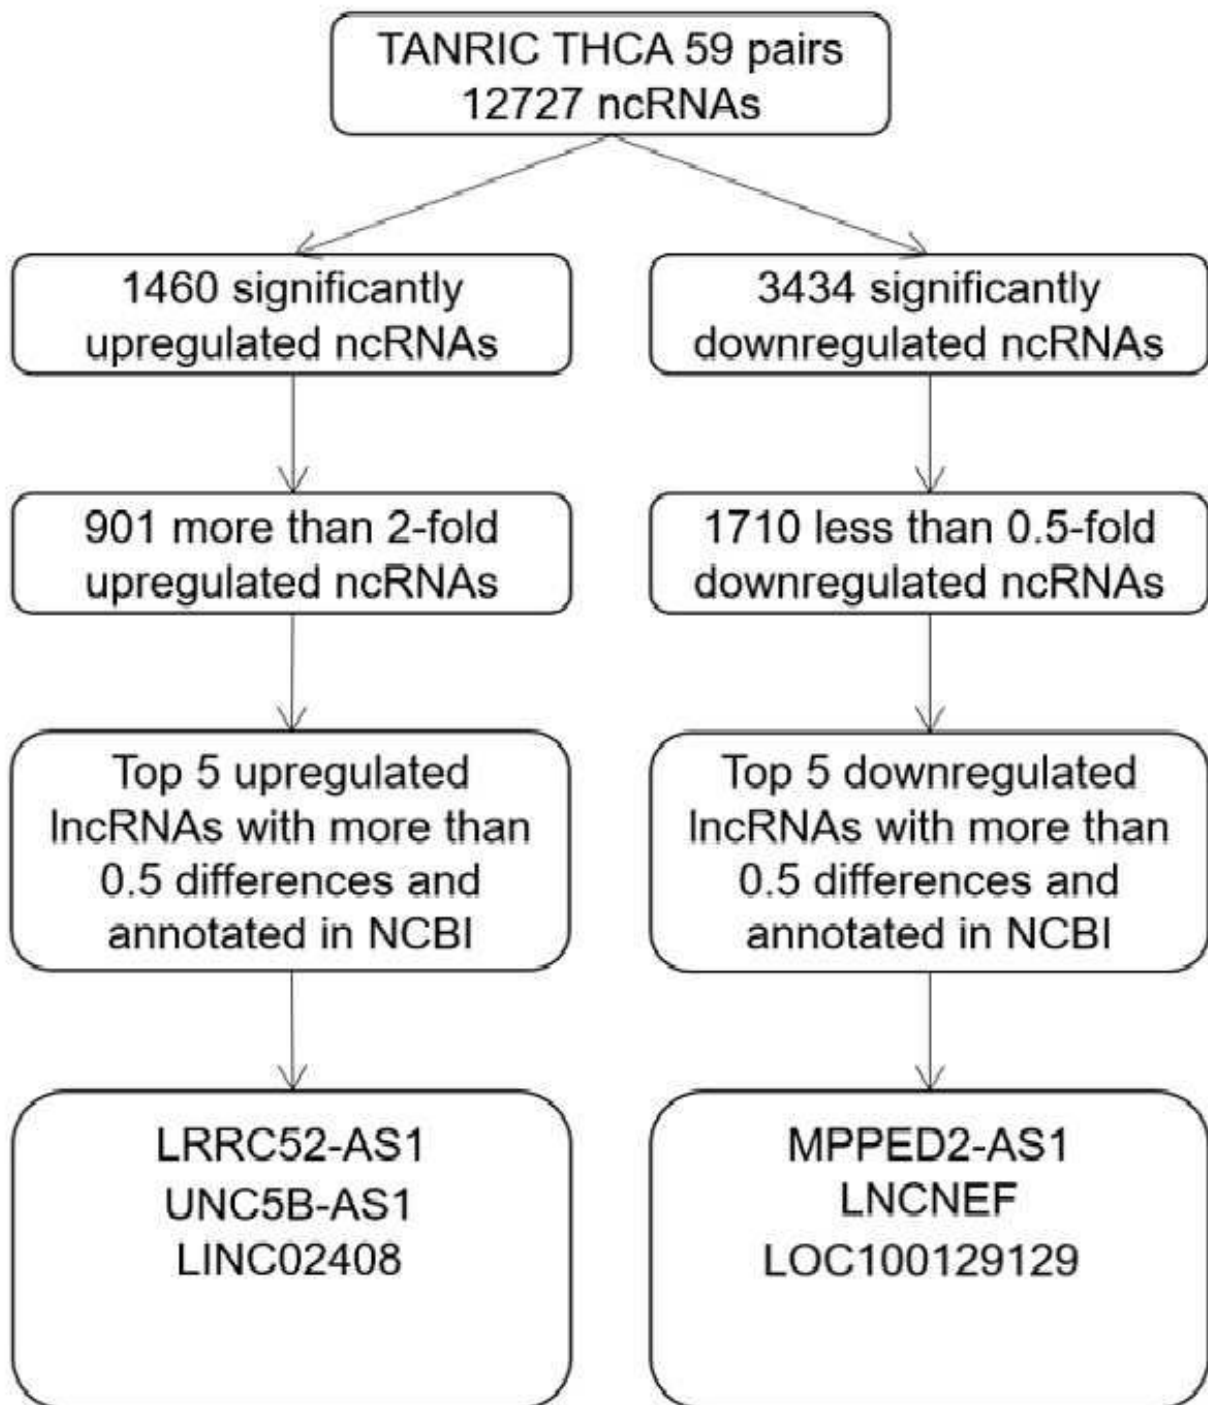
TANRIC THCA 59 pairs
12727 ncRNAs

1460 significantly upregulated ncRNAs

901 more than 2-fold upregulated ncRNAs

Top 5 upregulated lncRNAs with more than 0.5 differences and annotated in NCBI

LRRC52-AS1
UNC5B-AS1
LINC02408

3434 significantly downregulated ncRNAs

1710 less than 0.5-fold downregulated ncRNAs

Top 5 downregulated lncRNAs with more than 0.5 differences and annotated in NCBI

MPPED2-AS1
LNCNEF
LOC100129129